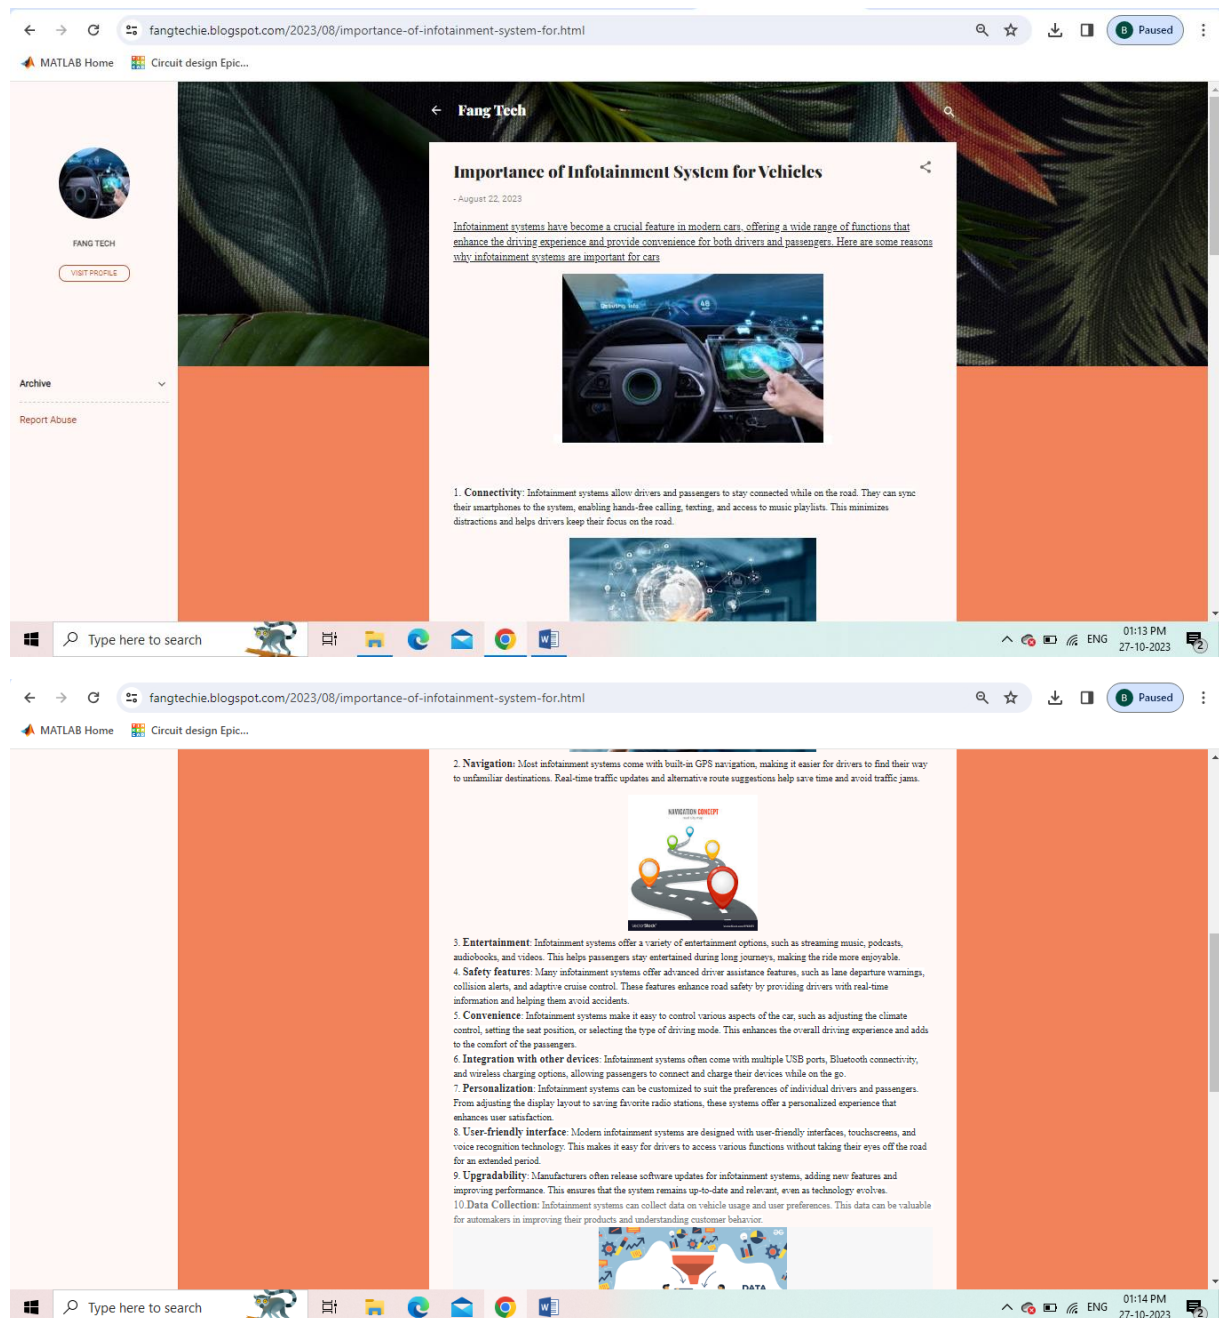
fangtechie.blogspot.com/2023/08/importance-of-infotainment-system-for.html

Paused

MATLAB Home   Circuit design Epic...

Fang Tech

FANG TECH

VISIT PROFILE

Archive

Report Abuse

Importance of Infotainment System for Vehicles

- August 22, 2023

Infotainment systems have become a crucial feature in modern cars, offering a wide range of functions that enhance the driving experience and provide convenience for both drivers and passengers. Here are some reasons why infotainment systems are important for cars

1. Connectivity: Infotainment systems allow drivers and passengers to stay connected while on the road. They can sync their smartphones to the system, enabling hands-free calling, texting, and access to music playlists. This minimizes distractions and helps drivers keep their focus on the road.

Type here to search

ENG 01:13 PM 27-10-2023

fangtechie.blogspot.com/2023/08/importance-of-infotainment-system-for.html

Paused

MATLAB Home   Circuit design Epic...

2. Navigation: Most infotainment systems come with built-in GPS navigation, making it easier for drivers to find their way to unfamiliar destinations. Real-time traffic updates and alternative route suggestions help save time and avoid traffic jams.

NAVIGATION CONCEPT

3. Entertainment: Infotainment systems offer a variety of entertainment options, such as streaming music, podcasts, audiobooks, and videos. This helps passengers stay entertained during long journeys, making the ride more enjoyable.
4. Safety features: Many infotainment systems offer advanced driver assistance features, such as lane departure warnings, collision alerts, and adaptive cruise control. These features enhance road safety by providing drivers with real-time information and helping them avoid accidents.
5. Convenience: Infotainment systems make it easy to control various aspects of the car, such as adjusting the climate control, setting the seat position, or selecting the type of driving mode. This enhances the overall driving experience and adds to the comfort of the passengers.
6. Integration with other devices: Infotainment systems often come with multiple USB ports, Bluetooth connectivity, and wireless charging options, allowing passengers to connect and charge their devices while on the go.
7. Personalization: Infotainment systems can be customized to suit the preferences of individual drivers and passengers. From adjusting the display layout to saving favorite radio stations, these systems offer a personalized experience that enhances user satisfaction.
8. User-friendly interface: Modern infotainment systems are designed with user-friendly interfaces, touchscreens, and voice recognition technology. This makes it easy for drivers to access various functions without taking their eyes off the road for an extended period.
9. Upgradability: Manufacturers often release software updates for infotainment systems, adding new features and improving performance. This ensures that the system remains up-to-date and relevant, even as technology evolves.
10.Data Collection: Infotainment systems can collect data on vehicle usage and user preferences. This data can be valuable for automakers in improving their products and understanding customer behavior.

DATA

Type here to search

ENG 01:14 PM 27-10-2023